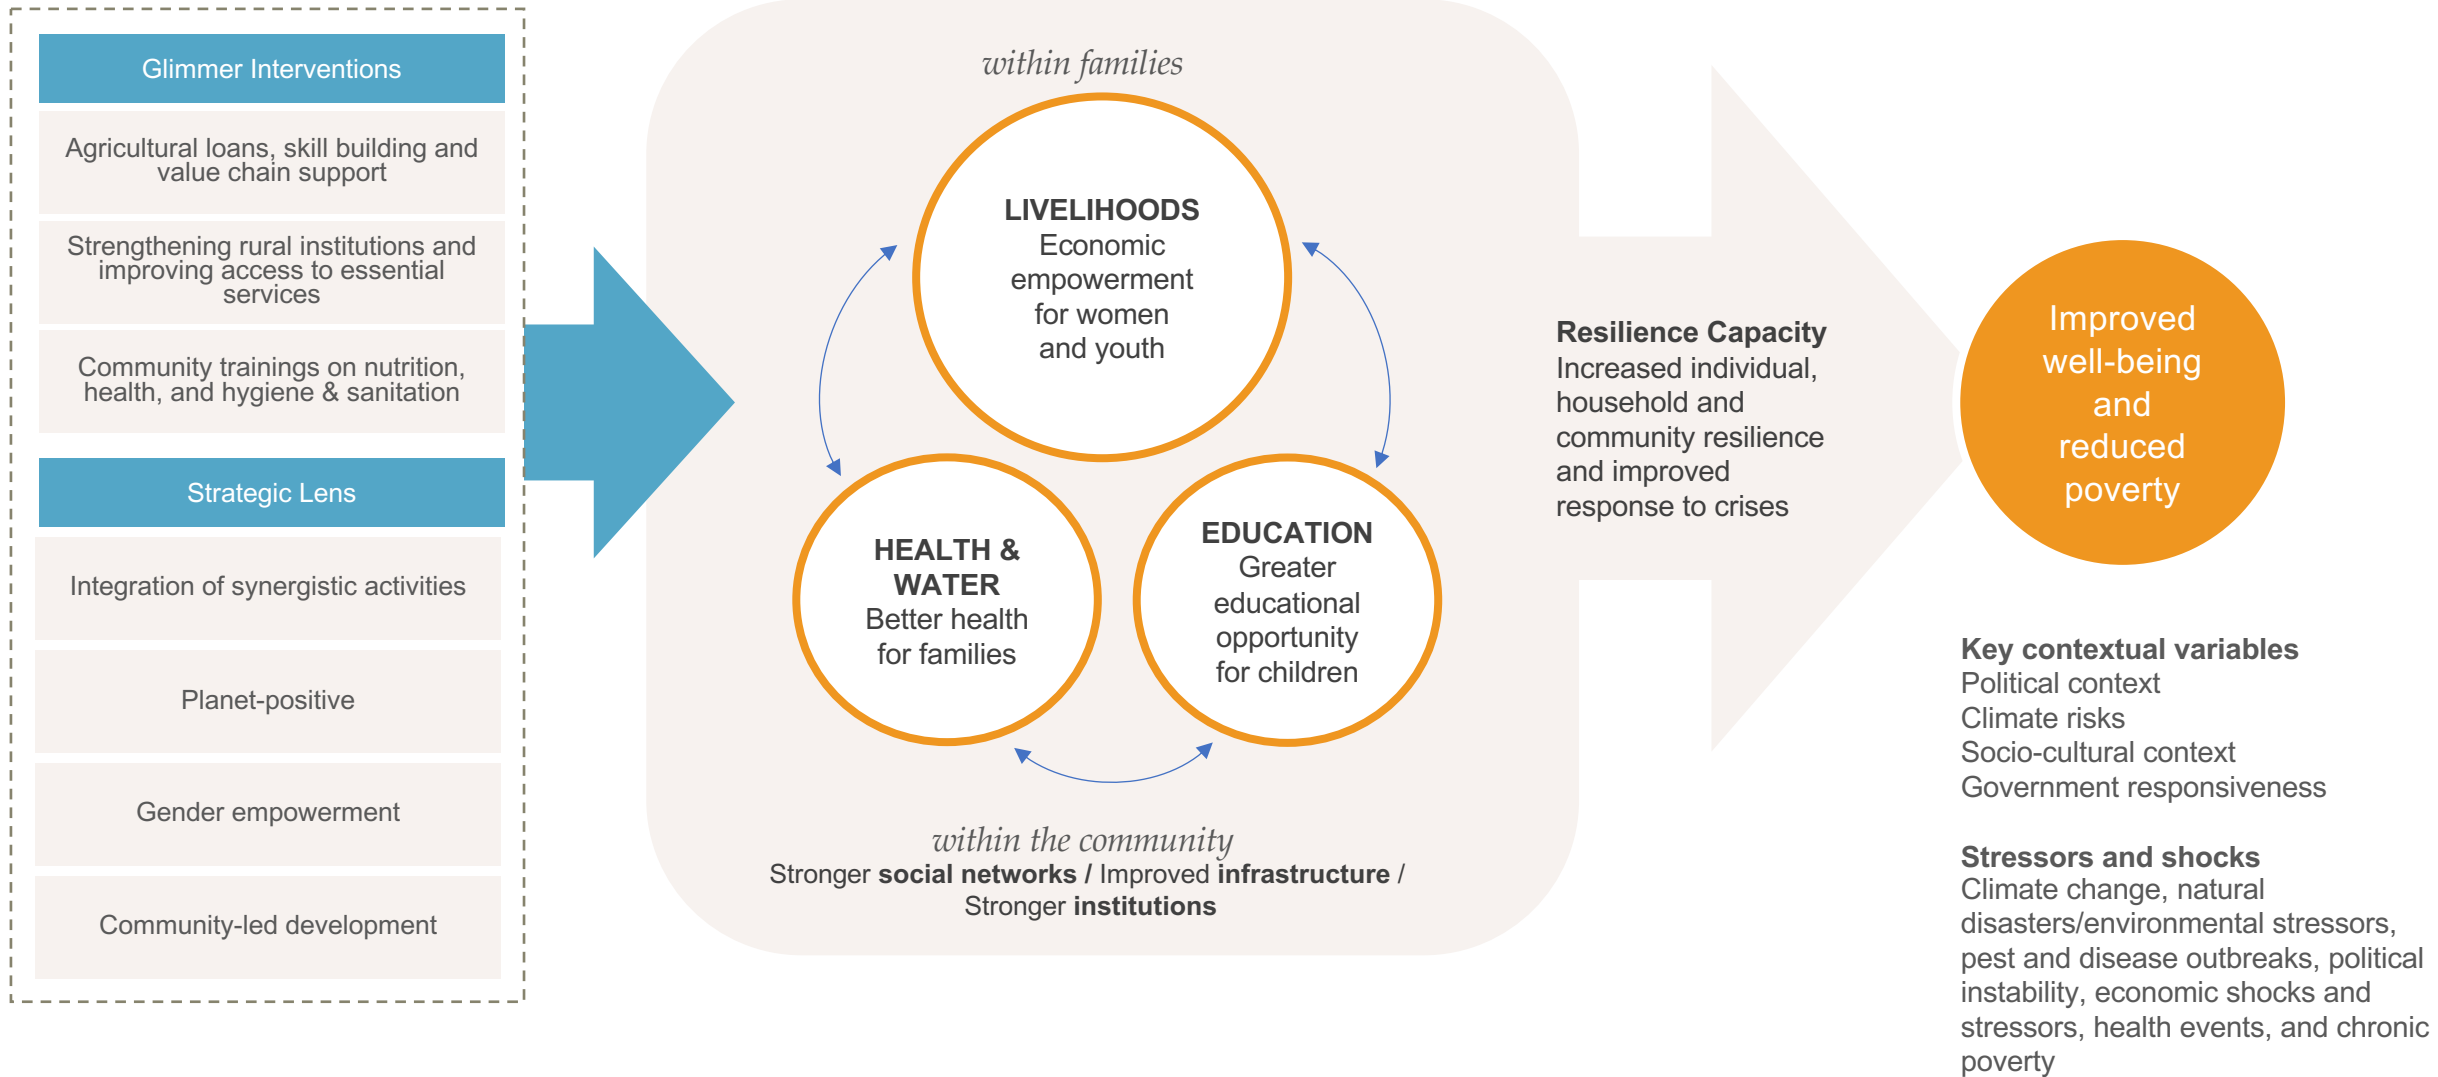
Glimmer Interventions

Agricultural loans, skill building and value chain support

Strengthening rural institutions and improving access to essential services

Community trainings on nutrition, health, and hygiene & sanitation

Strategic Lens

Integration of synergistic activities

Planet-positive

Gender empowerment

Community-led development

within families

LIVELIHOODS
Economic empowerment for women and youth

HEALTH & WATER
Better health for families

EDUCATION
Greater educational opportunity for children

within the community
Stronger **social networks** / Improved **infrastructure** / Stronger **institutions**

**Resilience Capacity**
Increased individual, household and community resilience and improved response to crises

Improved well-being and reduced poverty

**Key contextual variables**
Political context
Climate risks
Socio-cultural context
Government responsiveness

**Stressors and shocks**
Climate change, natural disasters/environmental stressors, pest and disease outbreaks, political instability, economic shocks and stressors, health events, and chronic poverty